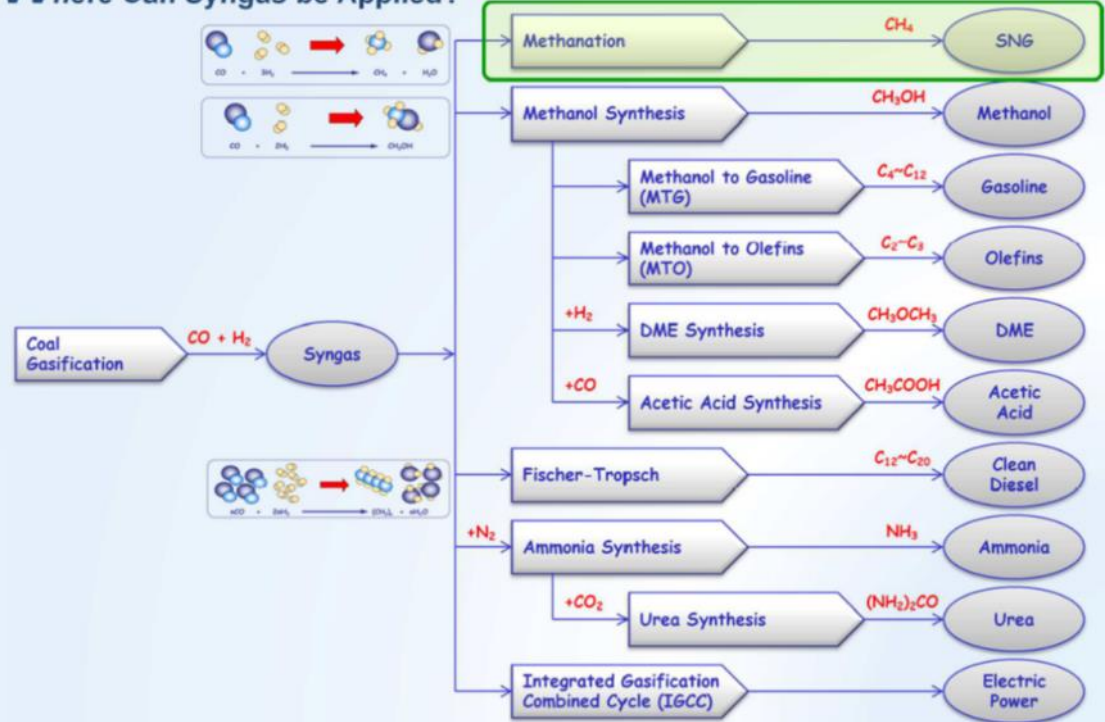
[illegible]here Can Syngas be Applied?

CO + 3H₂ → CH₄ + H₂O

CO + 2H₂ → CH₃OH

nCO + 2nH₂ → (CH₂)ₙ + nH₂O

Methanation $CH_4$ SNG

Methanol Synthesis $CH_3OH$ Methanol

Methanol to Gasoline (MTG) $C_4$~$C_{12}$ Gasoline

Methanol to Olefins (MTO) $C_2$~$C_3$ Olefins

$+H_2$ DME Synthesis $CH_3OCH_3$ DME

Coal Gasification $CO + H_2$ Syngas

$+CO$ Acetic Acid Synthesis $CH_3COOH$ Acetic Acid

Fischer-Tropsch $C_{12}$~$C_{20}$ Clean Diesel

$+N_2$ Ammonia Synthesis $NH_3$ Ammonia

$+CO_2$ Urea Synthesis $(NH_2)_2CO$ Urea

Integrated Gasification Combined Cycle (IGCC) Electric Power